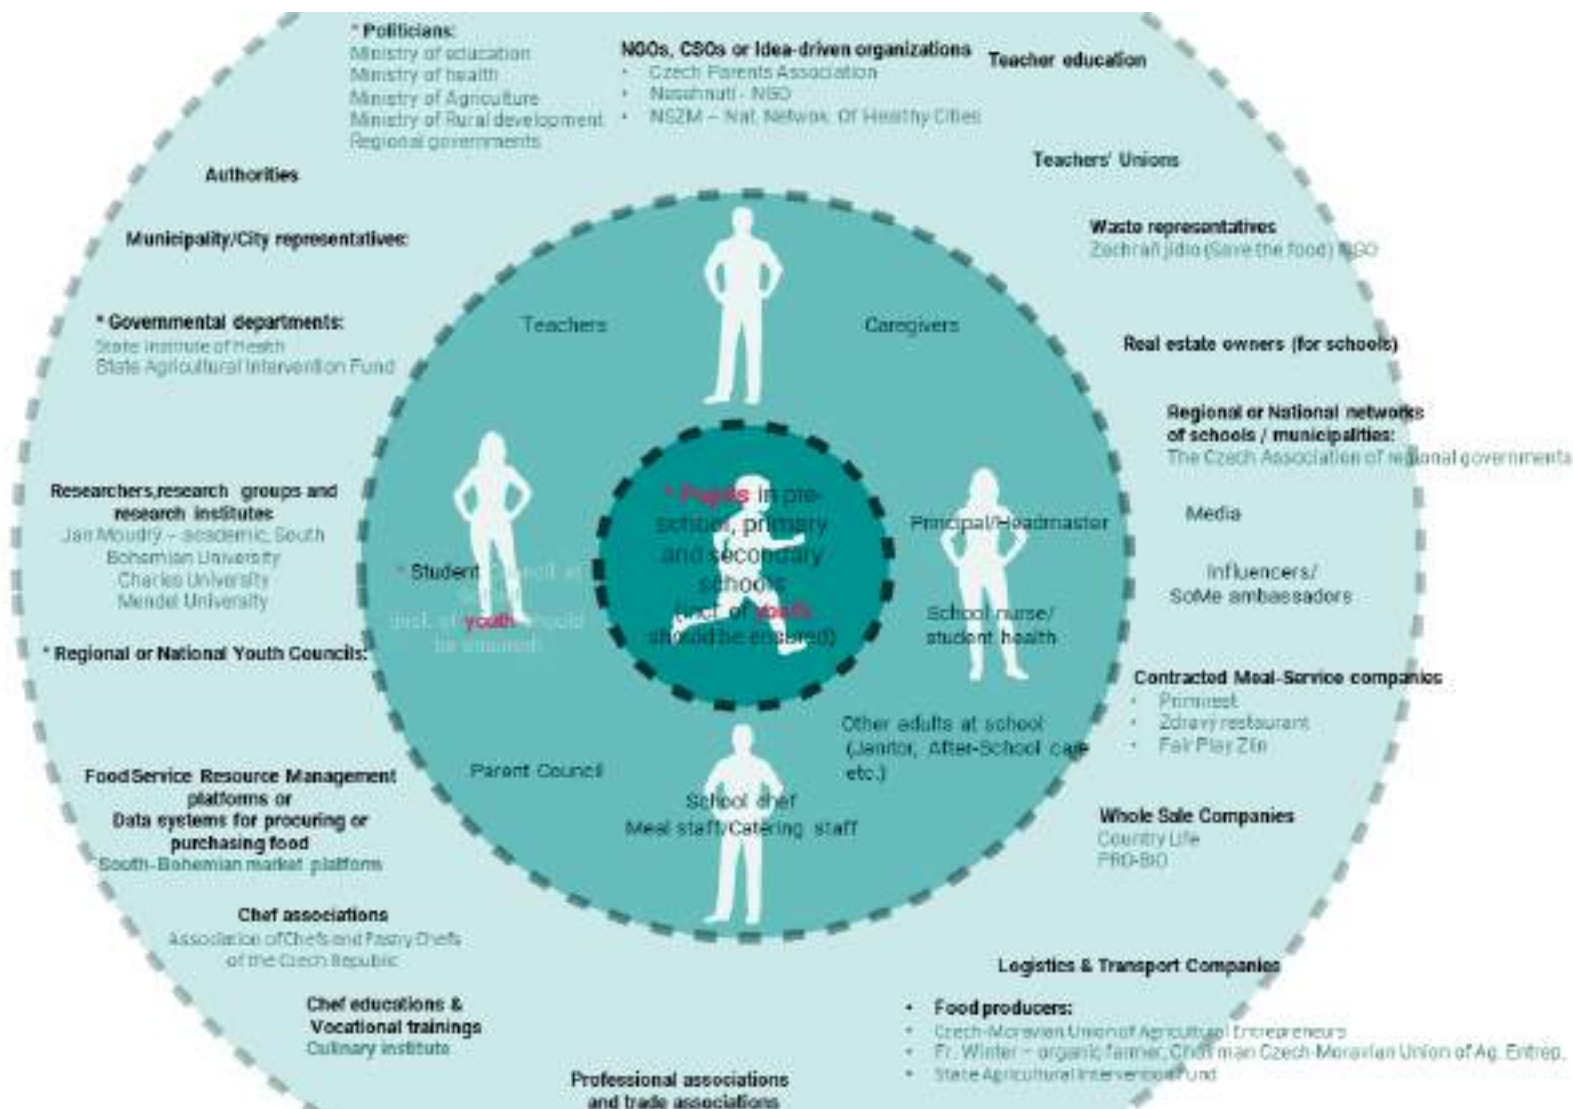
* Politicians:
Ministry of education
Ministry of health
Ministry of Agriculture
Ministry of Rural development
Regional governments

NGOs, CSOs or Idea-driven organizations
• Czech Parents Association
• Nasahnuti - NGO
• NSZM – Nat. Netwok Of Healthy Cities

Teacher education

Teachers' Unions

Authorities

Municipality/City representatives:

Waste representatives
Zachraň jídlo (Save the food) NGO

* Governmental departments:
State Institute of Health
State Agricultural Intervention Fund

Teachers

Caregivers

Real estate owners (for schools)

Regional or National networks of schools / municipalities:
The Czech Association of regional governments

Researchers,research groups and research institutes
Jan Moudrý – academic, South Bohemian University
Charles University
Mendel University

* Pupils in pre-school, primary and secondary schools (incl. of youth should be ensured)

* Student Council at school (incl. of youth should be ensured)

Principal/Headmaster

Media

Influencers/ SoMe ambassadors

School nurse/ student health

* Regional or National Youth Councils:

Contracted Meal-Service companies
• Primirest
• Zdravý restaurant
• Fair Play Zlín

Other adults at school (Janitor, After-School care etc.)

Parent Council

Food Service Resource Management platforms or Data systems for procuring or purchasing food
South-Bohemian market platforms

School chef
Meal staff/Catering staff

Whole Sale Companies
Country Life
PRO-BIO

Chef associations
Association of Chefs and Pastry Chefs of the Czech Republic

Logistics & Transport Companies

Chef educations & Vocational trainings
Culinary institute

• Food producers:
• Czech-Moravian Union of Agricultural Entrepreneurs
• Fr. Winter – organic farmer, Chairman Czech-Moravian Union of Ag. Entrep.
• State Agricultural Intervention Fund

Professional associations and trade associations